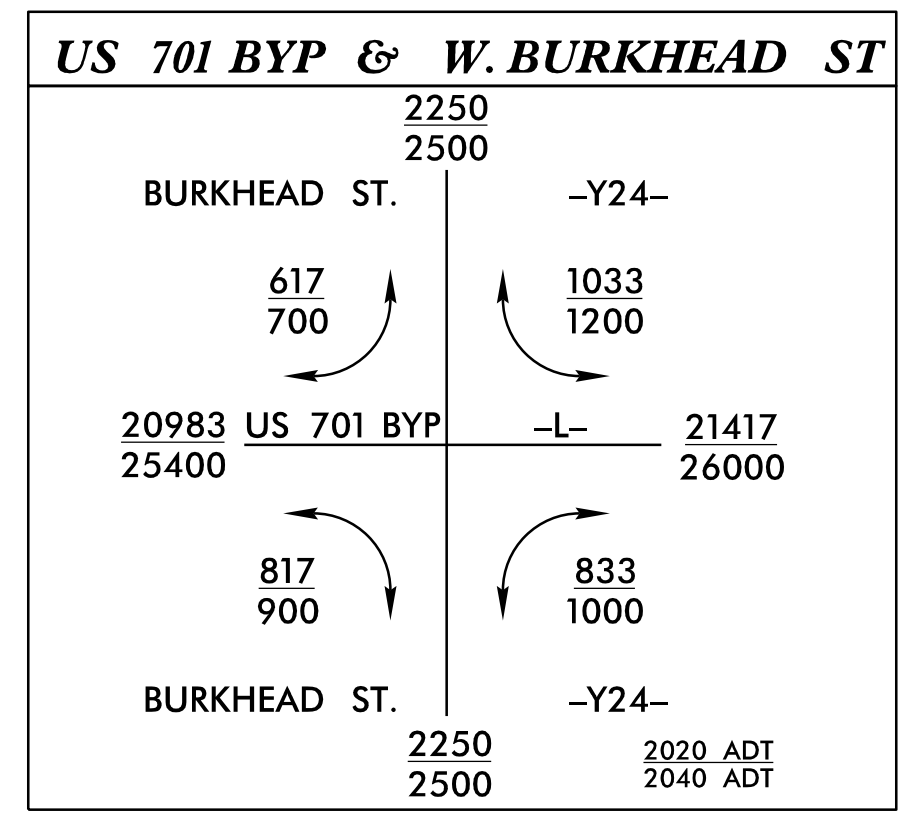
US 701 BYP & W. BURKHEAD ST

$\frac{2250}{2500}$

BURKHEAD ST.

–Y24–

$\frac{617}{700}$

$\frac{1033}{1200}$

$\frac{20983}{25400}$ US 701 BYP

–L–

$\frac{21417}{26000}$

$\frac{817}{900}$

$\frac{833}{1000}$

BURKHEAD ST.

–Y24–

$\frac{2250}{2500}$

$\frac{2020\ ADT}{2040\ ADT}$